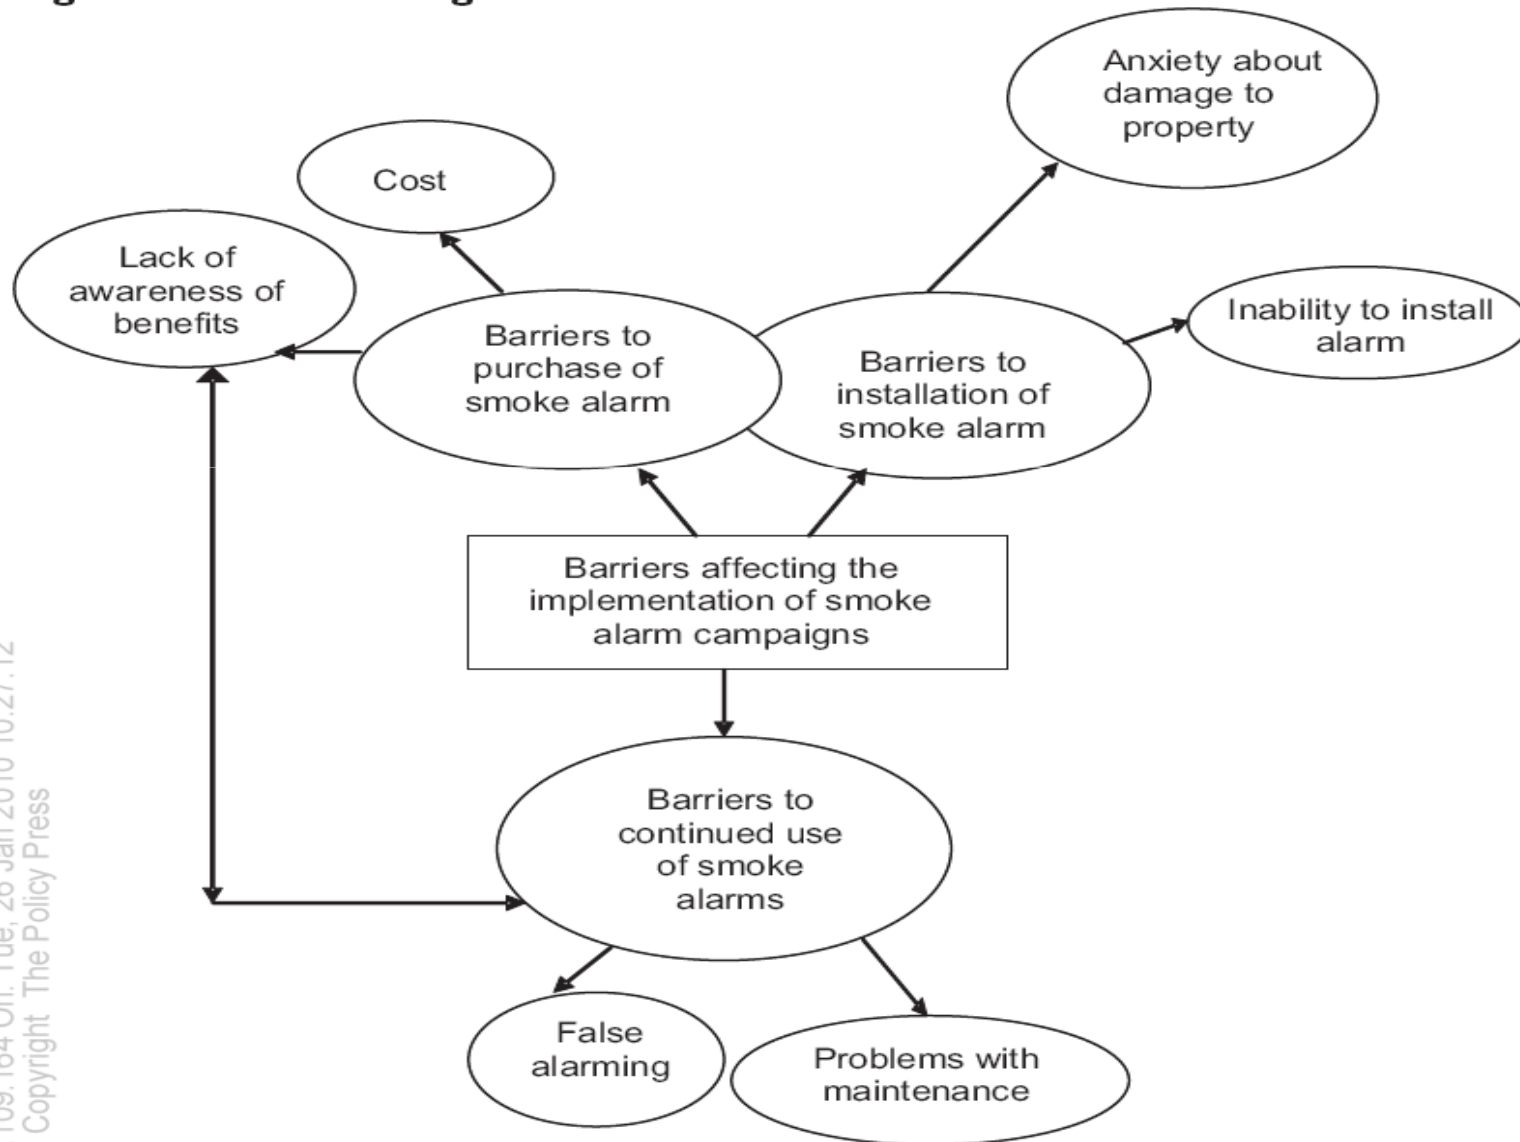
Anxiety about damage to property

Cost

Lack of awareness of benefits

Barriers to purchase of smoke alarm

Barriers to installation of smoke alarm

Inability to install alarm

Barriers affecting the implementation of smoke alarm campaigns

Barriers to continued use of smoke alarms

False alarming

Problems with maintenance

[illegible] 109.164 on: Tue, 26 Jan 2010 10:27:12
Copyright The Policy Press